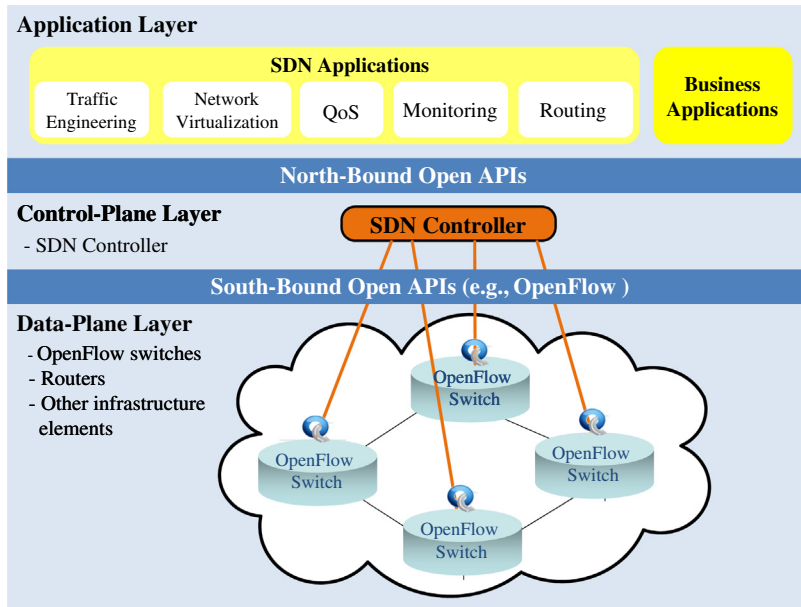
Application Layer

SDN Applications

Traffic Engineering

Network Virtualization

QoS

Monitoring

Routing

Business Applications

North-Bound Open APIs

Control-Plane Layer
- SDN Controller

SDN Controller

South-Bound Open APIs (e.g., OpenFlow )

Data-Plane Layer
- OpenFlow switches
- Routers
- Other infrastructure elements

OpenFlow Switch

OpenFlow Switch

OpenFlow Switch

OpenFlow Switch